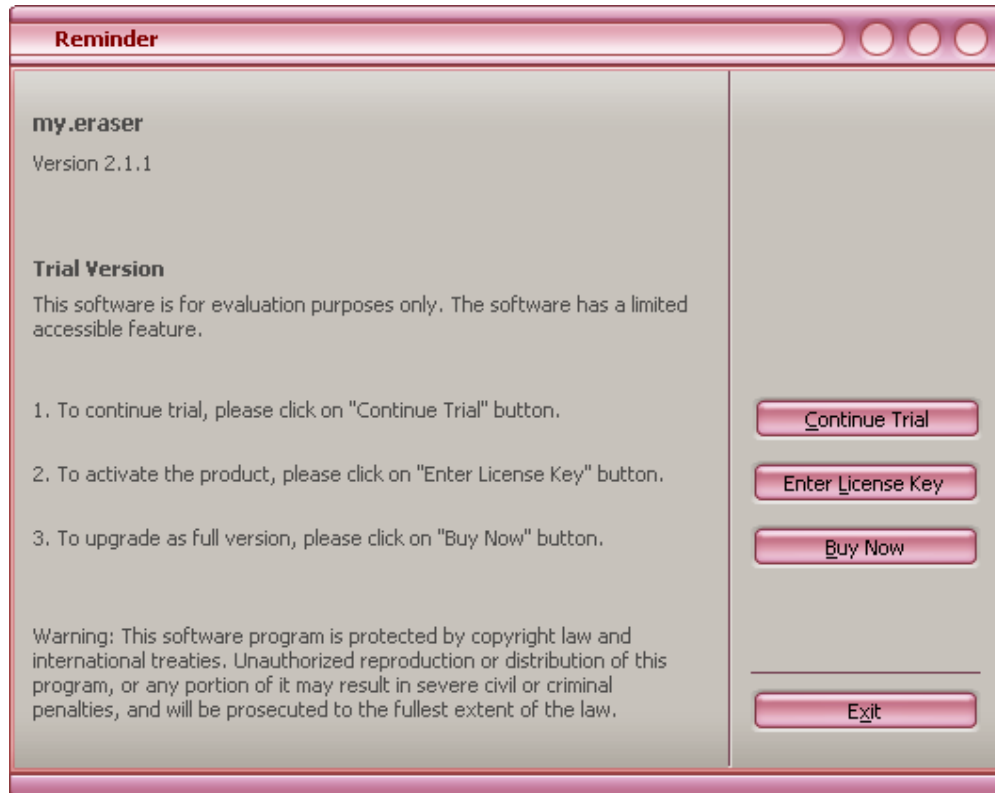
Reminder

my.eraser

Version 2.1.1

Trial Version

This software is for evaluation purposes only. The software has a limited accessible feature.

1. To continue trial, please click on "Continue Trial" button.

2. To activate the product, please click on "Enter License Key" button.

3. To upgrade as full version, please click on "Buy Now" button.

Warning: This software program is protected by copyright law and international treaties. Unauthorized reproduction or distribution of this program, or any portion of it may result in severe civil or criminal penalties, and will be prosecuted to the fullest extent of the law.

Continue Trial

Enter License Key

Buy Now

Exit